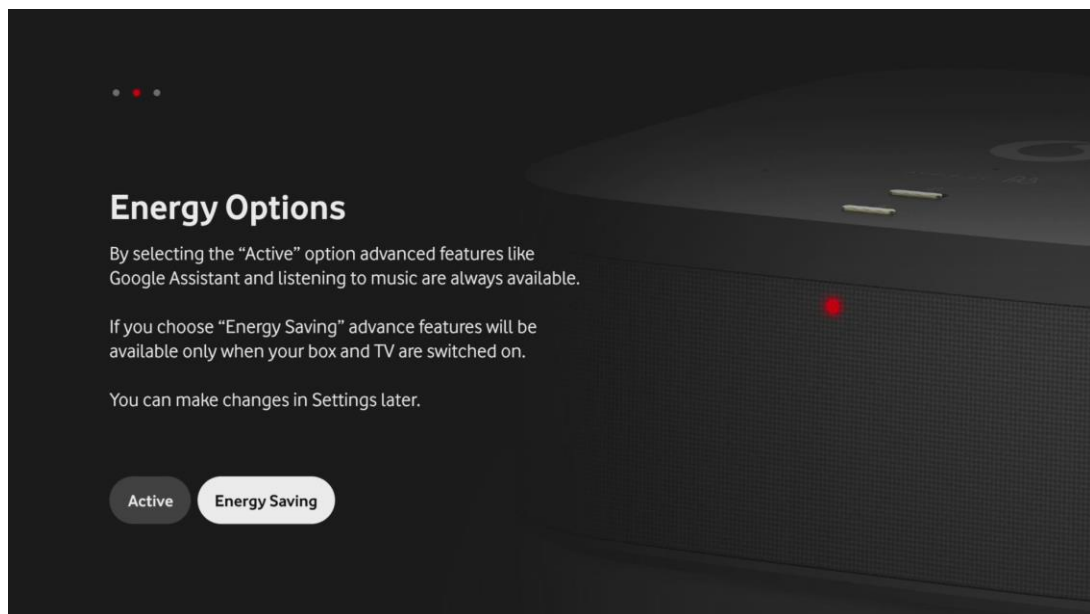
Energy Options

By selecting the “Active” option advanced features like Google Assistant and listening to music are always available.

If you choose “Energy Saving” advance features will be available only when your box and TV are switched on.

You can make changes in Settings later.

Active
Energy Saving